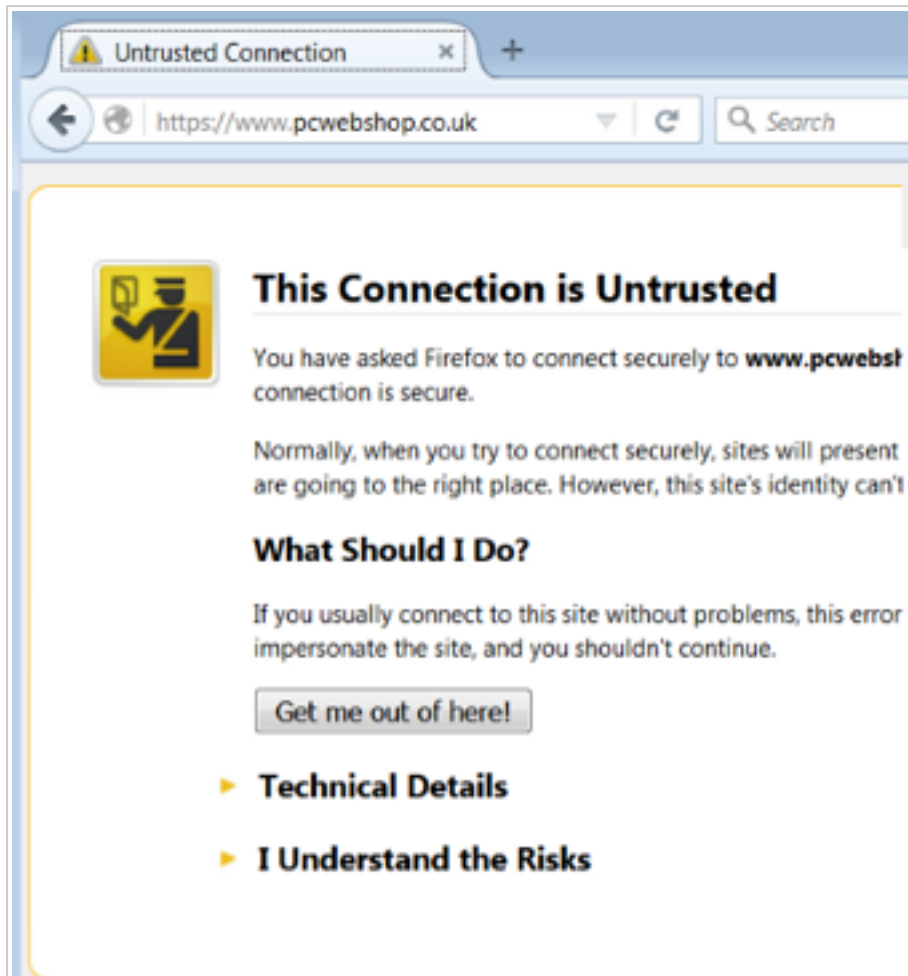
Untrusted Connection ×
+
https://www.pcwebshop.co.uk
Search

This Connection is Untrusted

You have asked Firefox to connect securely to **www.pcwebsh** connection is secure.

Normally, when you try to connect securely, sites will present are going to the right place. However, this site's identity can't

What Should I Do?

If you usually connect to this site without problems, this error impersonate the site, and you shouldn't continue.

Get me out of here!

Technical Details

I Understand the Risks